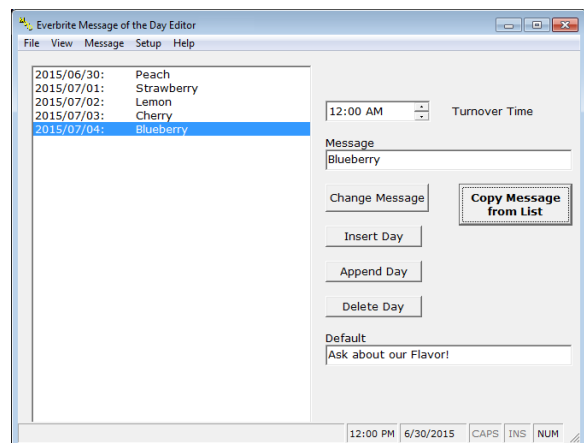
Everbrite Message of the Day Editor

File View Message Setup Help

2015/06/30: Peach
2015/07/01: Strawberry
2015/07/02: Lemon
2015/07/03: Cherry
2015/07/04: Blueberry

12:00 AM

Turnover Time

Message

Blueberry

Change Message

Copy Message from List

Insert Day

Append Day

Delete Day

Default

Ask about our Flavor!

12:00 PM 6/30/2015 CAPS INS NUM